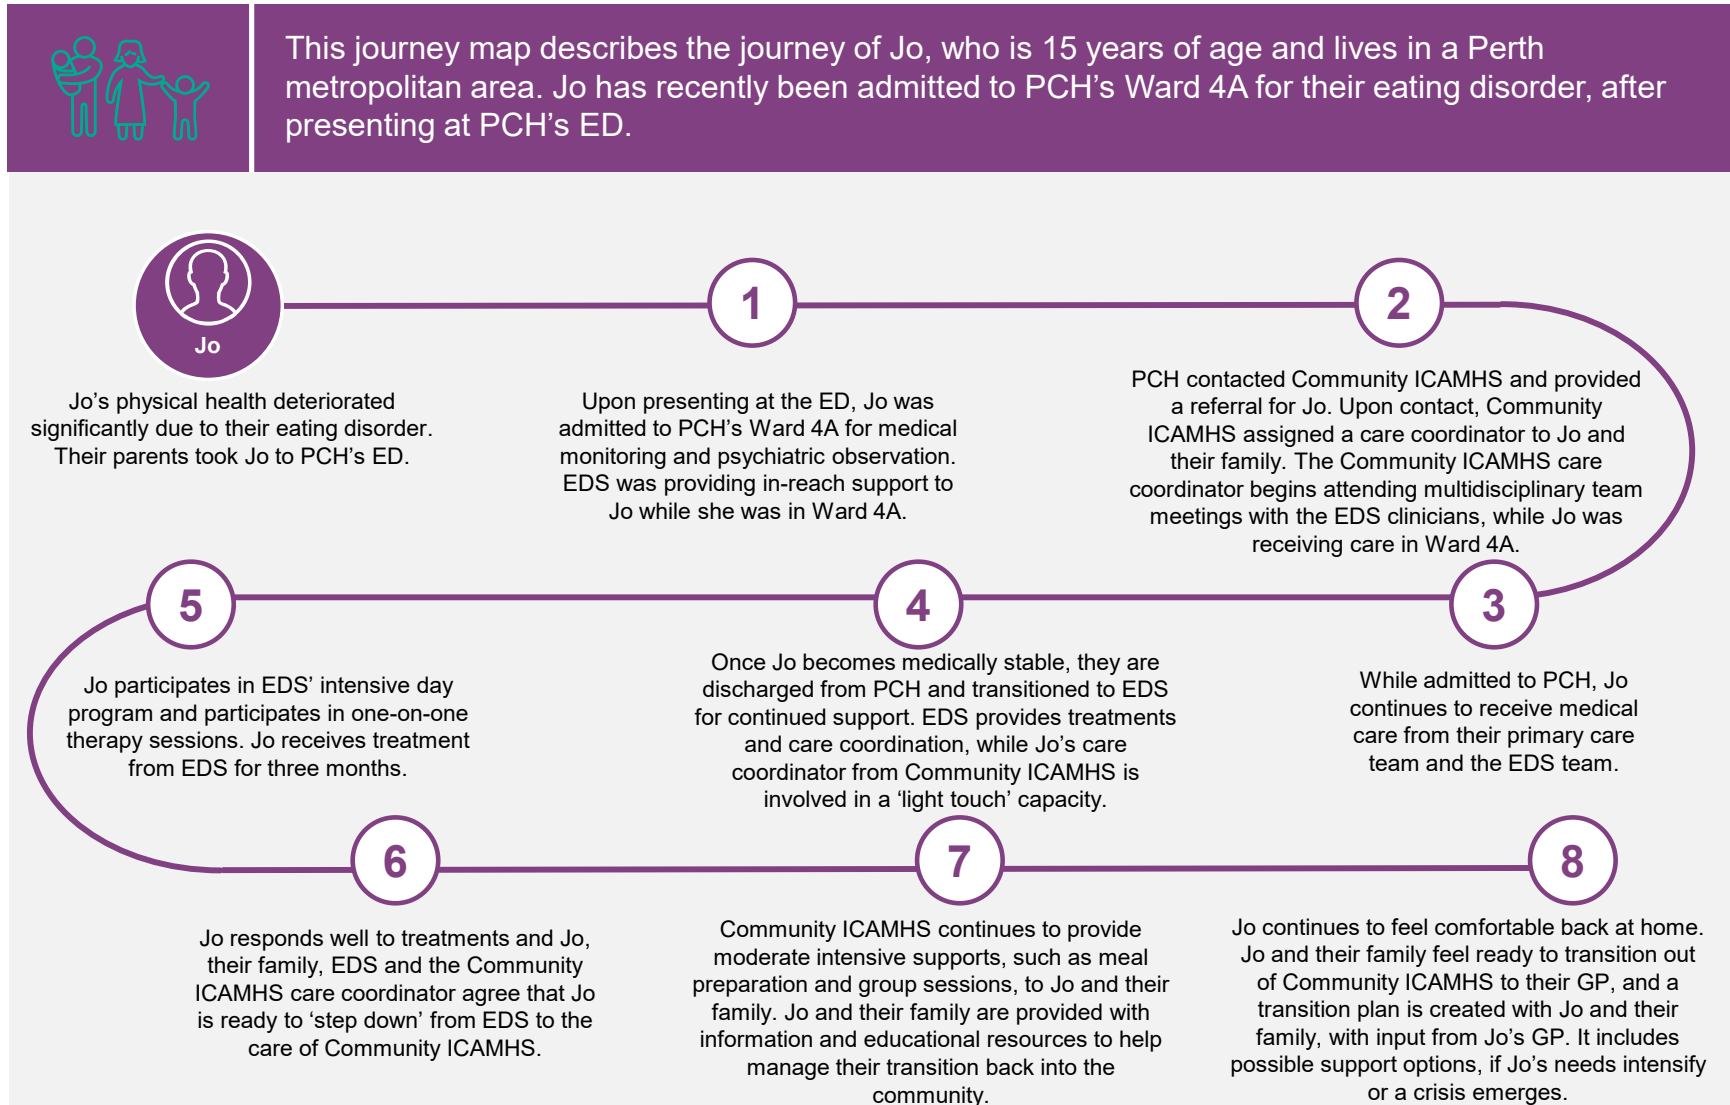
This journey map describes the journey of Jo, who is 15 years of age and lives in a Perth metropolitan area. Jo has recently been admitted to PCH's Ward 4A for their eating disorder, after presenting at PCH's ED.

Jo

Jo's physical health deteriorated significantly due to their eating disorder. Their parents took Jo to PCH's ED.

1

Upon presenting at the ED, Jo was admitted to PCH's Ward 4A for medical monitoring and psychiatric observation. EDS was providing in-reach support to Jo while she was in Ward 4A.

2

PCH contacted Community ICAMHS and provided a referral for Jo. Upon contact, Community ICAMHS assigned a care coordinator to Jo and their family. The Community ICAMHS care coordinator begins attending multidisciplinary team meetings with the EDS clinicians, while Jo was receiving care in Ward 4A.

3

While admitted to PCH, Jo continues to receive medical care from their primary care team and the EDS team.

4

Once Jo becomes medically stable, they are discharged from PCH and transitioned to EDS for continued support. EDS provides treatments and care coordination, while Jo's care coordinator from Community ICAMHS is involved in a 'light touch' capacity.

5

Jo participates in EDS' intensive day program and participates in one-on-one therapy sessions. Jo receives treatment from EDS for three months.

6

Jo responds well to treatments and Jo, their family, EDS and the Community ICAMHS care coordinator agree that Jo is ready to 'step down' from EDS to the care of Community ICAMHS.

7

Community ICAMHS continues to provide moderate intensive supports, such as meal preparation and group sessions, to Jo and their family. Jo and their family are provided with information and educational resources to help manage their transition back into the community.

8

Jo continues to feel comfortable back at home. Jo and their family feel ready to transition out of Community ICAMHS to their GP, and a transition plan is created with Jo and their family, with input from Jo's GP. It includes possible support options, if Jo's needs intensify or a crisis emerges.